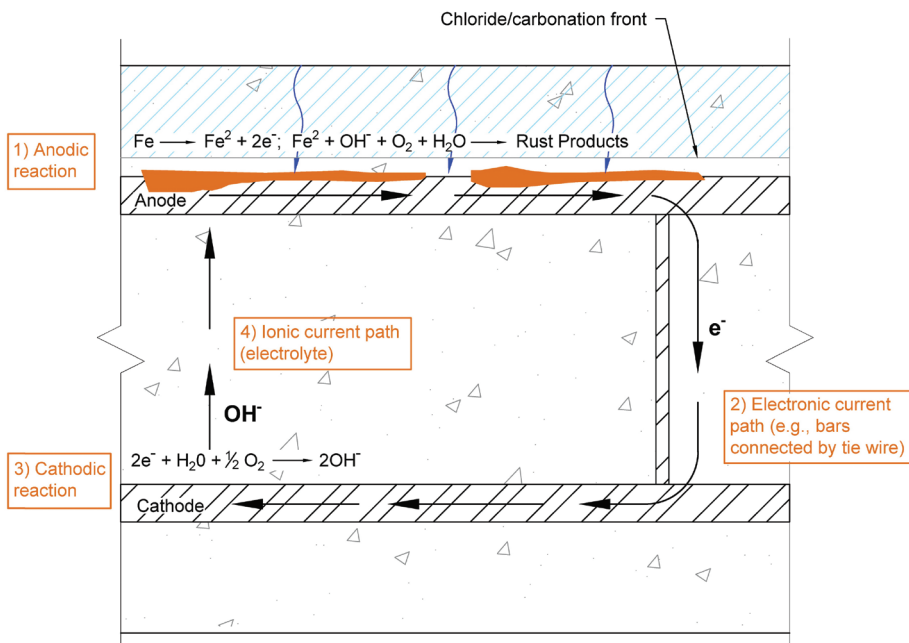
Chloride/carbonation front

1) Anodic reaction

Fe $\longrightarrow$ Fe$^{2}$ + 2e$^{-}$; Fe$^{2}$ + OH$^{-}$ + O$_2$ + H$_2$O $\longrightarrow$ Rust Products

Anode

4) Ionic current path (electrolyte)

e$^{-}$

OH$^{-}$

2) Electronic current path (e.g., bars connected by tie wire)

3) Cathodic reaction

2e$^{-}$ + H$_2$0 + ½ O$_2$ $\longrightarrow$ 2OH$^{-}$

Cathode